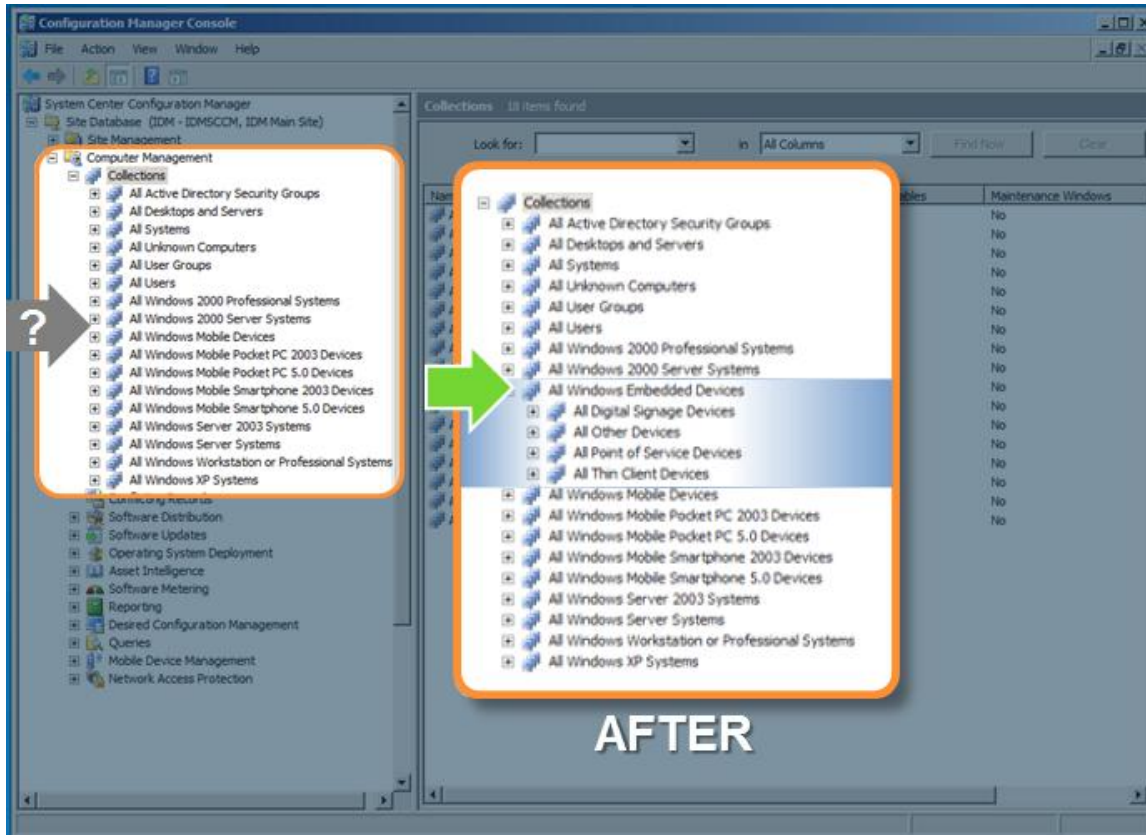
Configuration Manager Console

File Action View Window Help

System Center Configuration Manager
Site Database (IDM - IDMSCCM, IDM Main Site)
Site Management
Computer Management
Collections
All Active Directory Security Groups
All Desktops and Servers
All Systems
All Unknown Computers
All User Groups
All Users
All Windows 2000 Professional Systems
All Windows 2000 Server Systems
All Windows Mobile Devices
All Windows Mobile Pocket PC 2003 Devices
All Windows Mobile Pocket PC 5.0 Devices
All Windows Mobile Smartphone 2003 Devices
All Windows Mobile Smartphone 5.0 Devices
All Windows Server 2003 Systems
All Windows Server Systems
All Windows Workstation or Professional Systems
All Windows XP Systems
Conflicting Records
Software Distribution
Software Updates
Operating System Deployment
Asset Intelligence
Software Metering
Reporting
Desired Configuration Management
Queries
Mobile Device Management
Network Access Protection

?

Collections 18 items found

Look for: in All Columns Find Now Clear

Nam ables Maintenance Windows
No
No
No
No
No
No
No
No
No
No
No
No
No
No
No
No
No
No

Collections
All Active Directory Security Groups
All Desktops and Servers
All Systems
All Unknown Computers
All User Groups
All Users
All Windows 2000 Professional Systems
All Windows 2000 Server Systems
All Windows Embedded Devices
All Digital Signage Devices
All Other Devices
All Point of Service Devices
All Thin Client Devices
All Windows Mobile Devices
All Windows Mobile Pocket PC 2003 Devices
All Windows Mobile Pocket PC 5.0 Devices
All Windows Mobile Smartphone 2003 Devices
All Windows Mobile Smartphone 5.0 Devices
All Windows Server 2003 Systems
All Windows Server Systems
All Windows Workstation or Professional Systems
All Windows XP Systems

AFTER